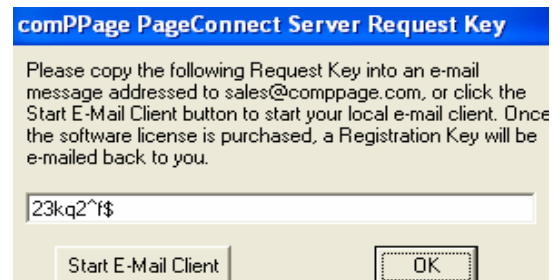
comPPage PageConnect Server Request Key

Please copy the following Request Key into an e-mail message addressed to sales@comppage.com, or click the Start E-Mail Client button to start your local e-mail client. Once the software license is purchased, a Registration Key will be e-mailed back to you.

23kq2^f$

Start E-Mail Client

OK